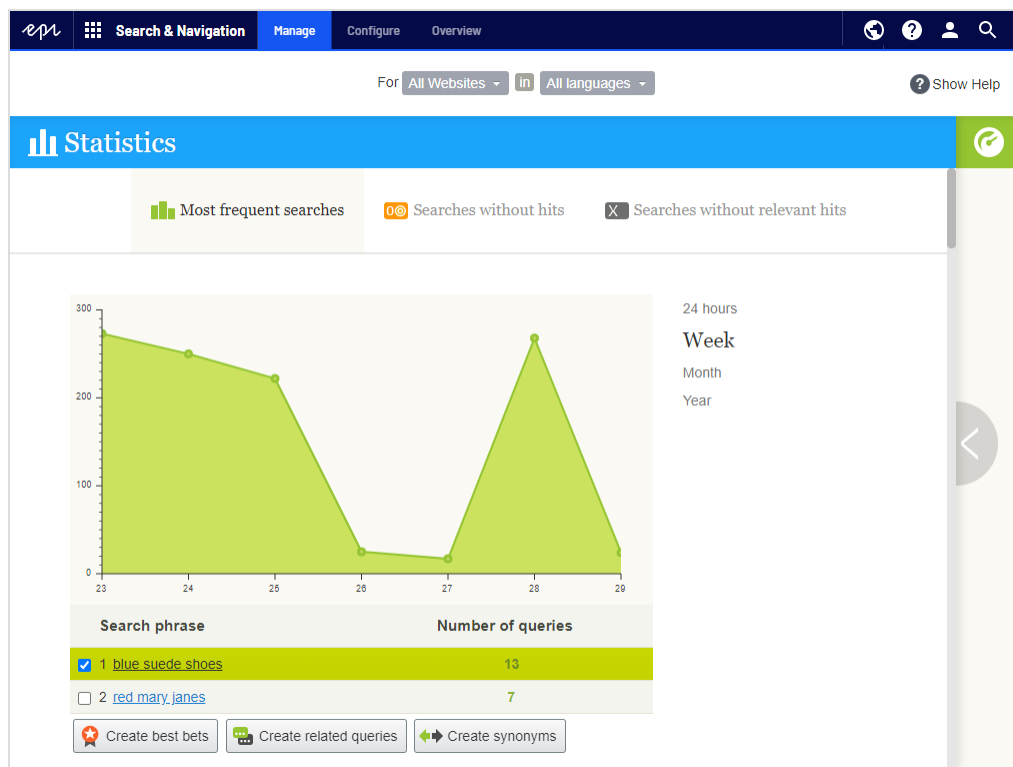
epi Search & Navigation Manage Configure Overview

For All Websites in All languages

Show Help

Statistics

Most frequent searches
0 Searches without hits
X Searches without relevant hits

300
200
100
0
23 24 25 26 27 28 29

24 hours
Week
Month
Year

| Search phrase | Number of queries |
|---|---|
| 1 blue suede shoes | 13 |
| 2 red mary janes | 7 |

Create best bets
Create related queries
Create synonyms